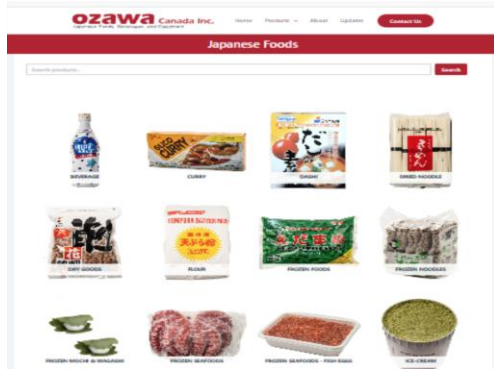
ozawa Canada Inc.
Japanese Foods, Beverages, and Equipment

Home Products About Updates Contact Us

Japanese Foods

Search products...

Search

BEVERAGE

CURRY

DASHI

DRIED NOODLE

DRY GOODS

FLOUR

FROZEN FOODS

FROZEN NOODLES

FROZEN MOCHI & WAGASHI

FROZEN SEAFOODS

FROZEN SEAFOODS - FISH EGGS

ICE-CREAM